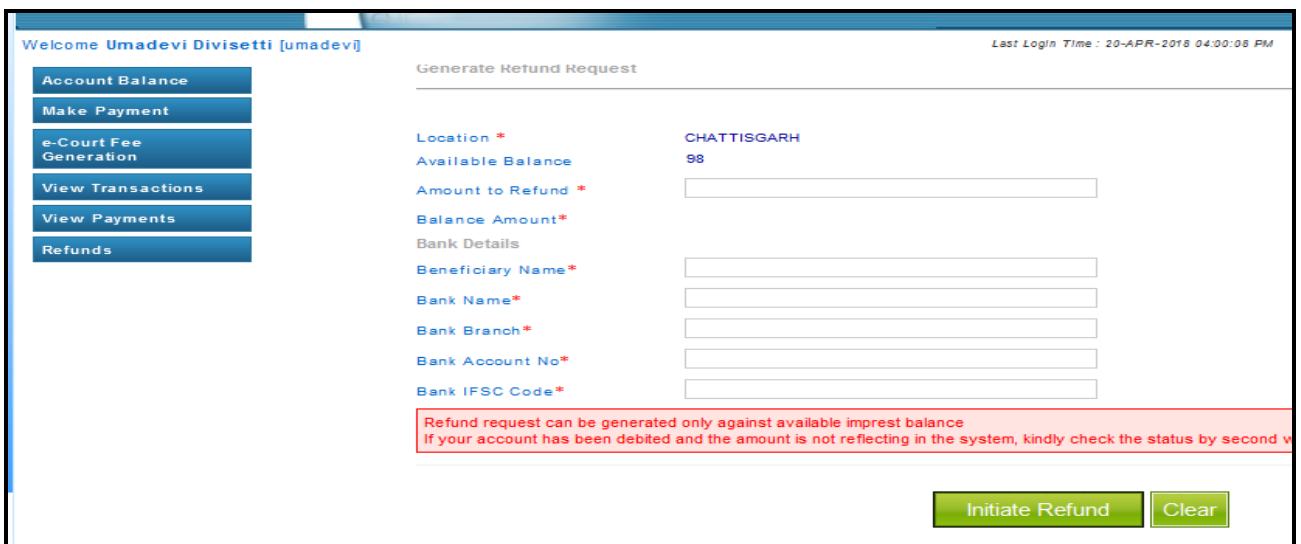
Welcome Umadevi Divisetti [umadevi]

Last Login Time : 20-APR-2018 04:00:08 PM

Account Balance

Make Payment

e-Court Fee Generation

View Transactions

View Payments

Refunds

Generate Refund Request

Location * CHATTISGARH

Available Balance 98

Amount to Refund *

Balance Amount*

Bank Details

Beneficiary Name*

Bank Name*

Bank Branch*

Bank Account No*

Bank IFSC Code*

Refund request can be generated only against available imprest balance
If your account has been debited and the amount is not reflecting in the system, kindly check the status by second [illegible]

Initiate Refund

Clear